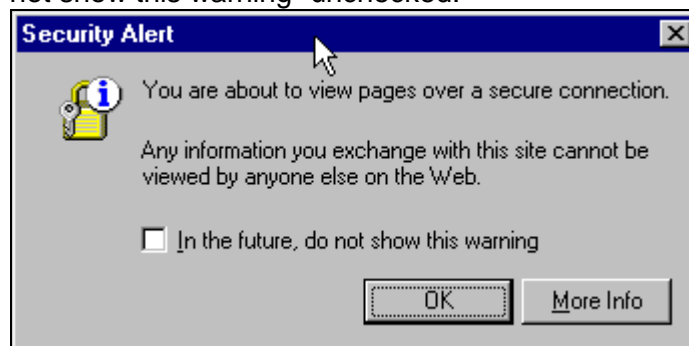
not show this warning" unchecked.

Security Alert

You are about to view pages over a secure connection.

Any information you exchange with this site cannot be viewed by anyone else on the Web.

In the future, do not show this warning

OK

More Info